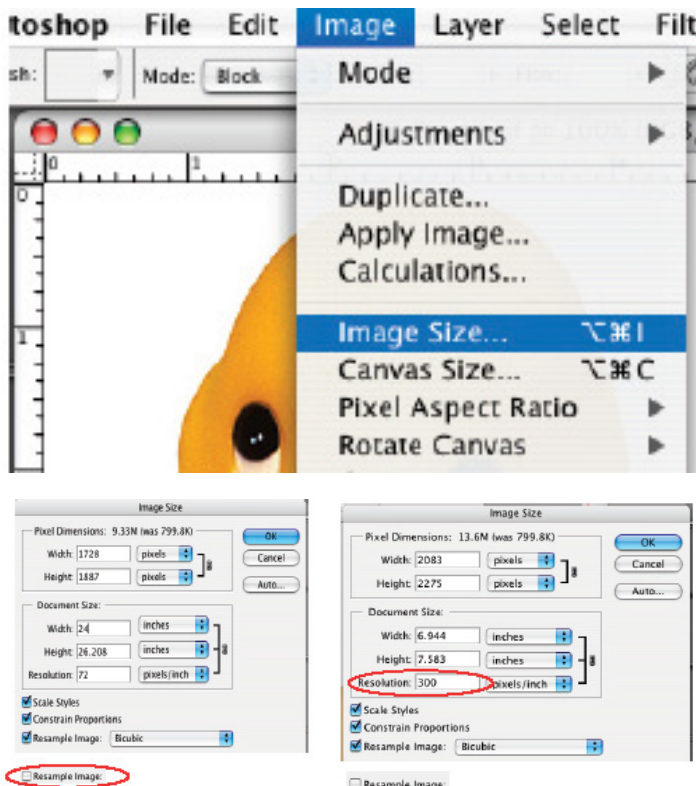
toshop File Edit Image Layer Select Filt

sh: Mode: Block

Mode
Adjustments
Duplicate...
Apply Image...
Calculations...
Image Size... ⌥⌘I
Canvas Size... ⌥⌘C
Pixel Aspect Ratio
Rotate Canvas

0 1
0
1

Image Size
Pixel Dimensions: 9.33M (was 799.8K)
Width: 1728 pixels
Height: 1887 pixels
Document Size:
Width: 24 inches
Height: 26.208 inches
Resolution: 72 pixels/inch
Scale Styles
Constrain Proportions
Resample Image: Bicubic
OK
Cancel
Auto...

Resample Image:

Image Size
Pixel Dimensions: 13.6M (was 799.8K)
Width: 2083 pixels
Height: 2275 pixels
Document Size:
Width: 6.944 inches
Height: 7.583 inches
Resolution: 300 pixels/inch
Scale Styles
Constrain Proportions
Resample Image: Bicubic
OK
Cancel
Auto...

Resample Image: